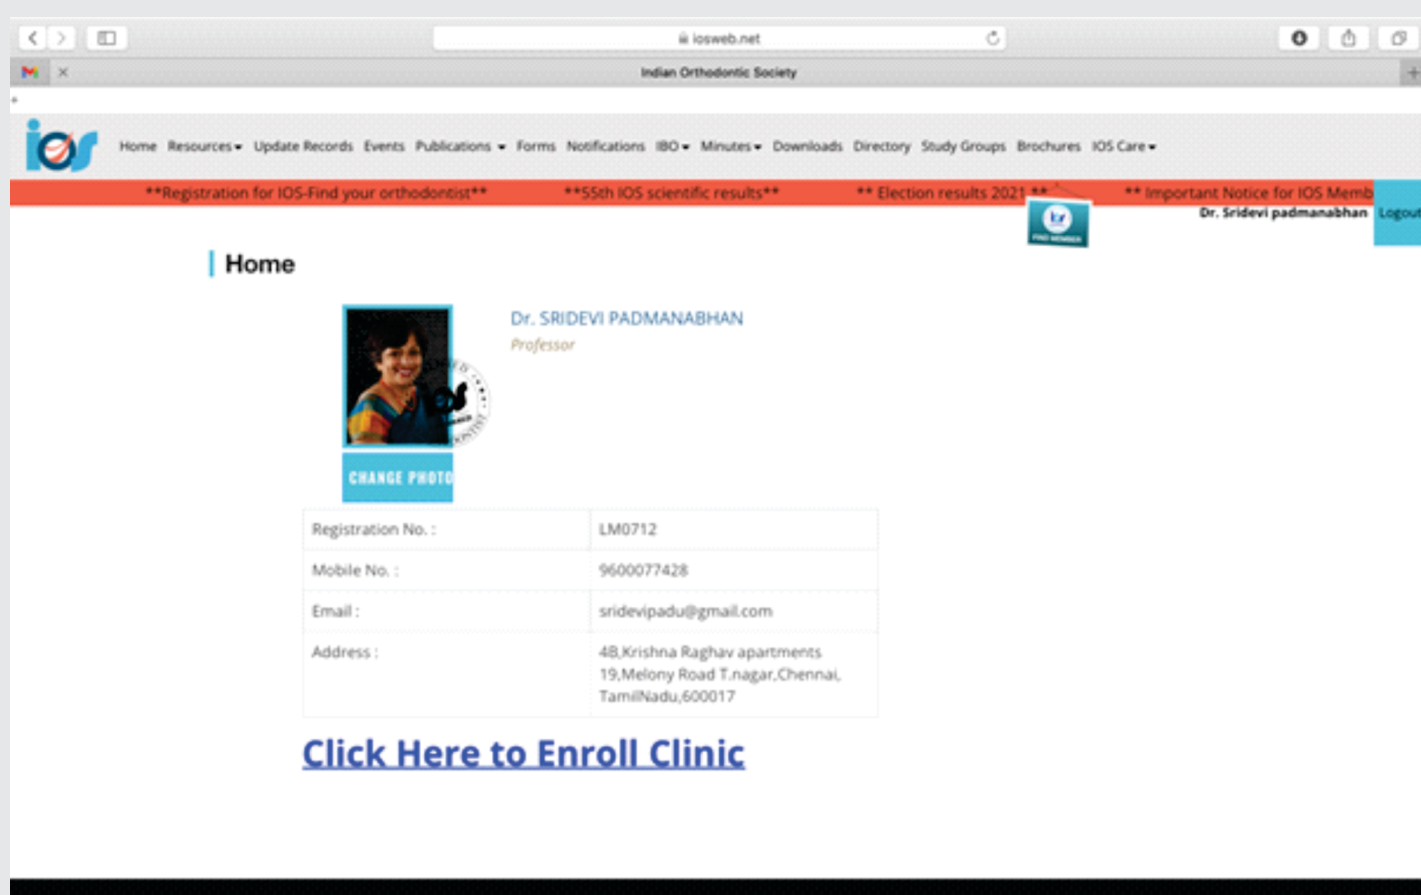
iosweb.net

Indian Orthodontic Society

ios

Home Resources Update Records Events Publications Forms Notifications IBO Minutes Downloads Directory Study Groups Brochures IOS Care

**Registration for IOS-Find your orthodontist** **55th IOS scientific results** ** Election results 2021 ** ** Important Notice for IOS Memb

FIND MEMBER

Dr. Sridevi padmanabhan Logout

Home

Dr. SRIDEVI PADMANABHAN
Professor

CHANGE PHOTO

| Registration No. : | LM0712 |
|---|---|
| Mobile No. : | 9600077428 |
| Email : | sridevipadu@gmail.com |
| Address : | 4B,Krishna Raghav apartments 19,Melony Road T.nagar,Chennai, TamilNadu,600017 |

Click Here to Enroll Clinic